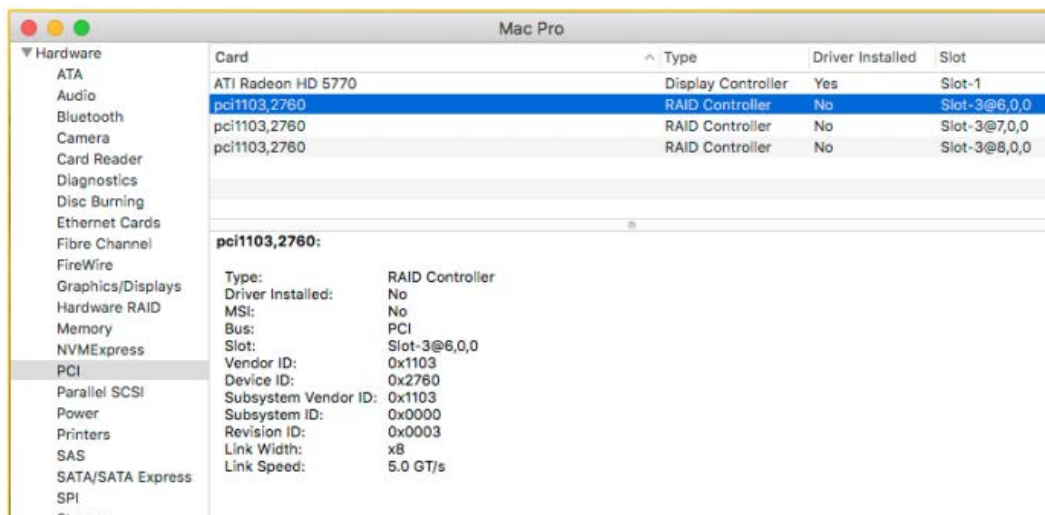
Mac Pro

▼Hardware
ATA
Audio
Bluetooth
Camera
Card Reader
Diagnostics
Disc Burning
Ethernet Cards
Fibre Channel
FireWire
Graphics/Displays
Hardware RAID
Memory
NVMExpress
PCI
Parallel SCSI
Power
Printers
SAS
SATA/SATA Express
SPI

| Card | Type | Driver Installed | Slot |
|---|---|---|---|
| ATI Radeon HD 5770 | Display Controller | Yes | Slot-1 |
| pci1103,2760 | RAID Controller | No | Slot-3@6,0,0 |
| pci1103,2760 | RAID Controller | No | Slot-3@7,0,0 |
| pci1103,2760 | RAID Controller | No | Slot-3@8,0,0 |

pci1103,2760:

Type: RAID Controller
Driver Installed: No
MSI: No
Bus: PCI
Slot: Slot-3@6,0,0
Vendor ID: 0x1103
Device ID: 0x2760
Subsystem Vendor ID: 0x1103
Subsystem ID: 0x0000
Revision ID: 0x0003
Link Width: x8
Link Speed: 5.0 GT/s